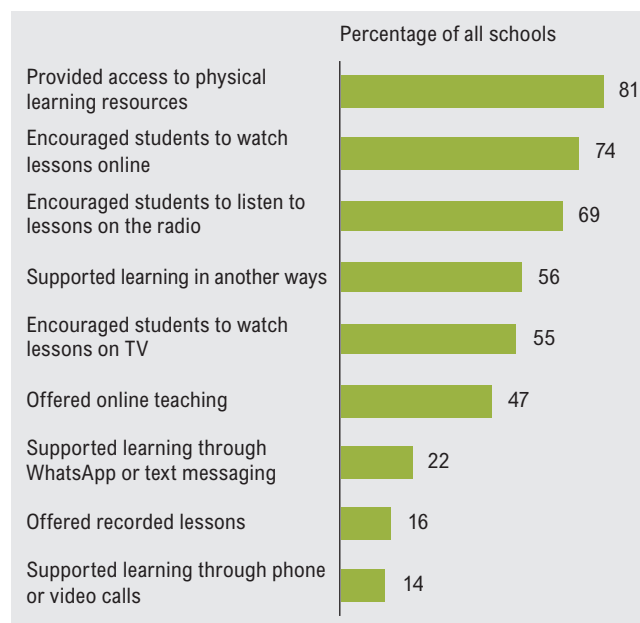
Percentage of all schools

Provided access to physical learning resources 81

Encouraged students to watch lessons online 74

Encouraged students to listen to lessons on the radio 69

Supported learning in another ways 56

Encouraged students to watch lessons on TV 55

Offered online teaching 47

Supported learning through WhatsApp or text messaging 22

Offered recorded lessons 16

Supported learning through phone or video calls 14